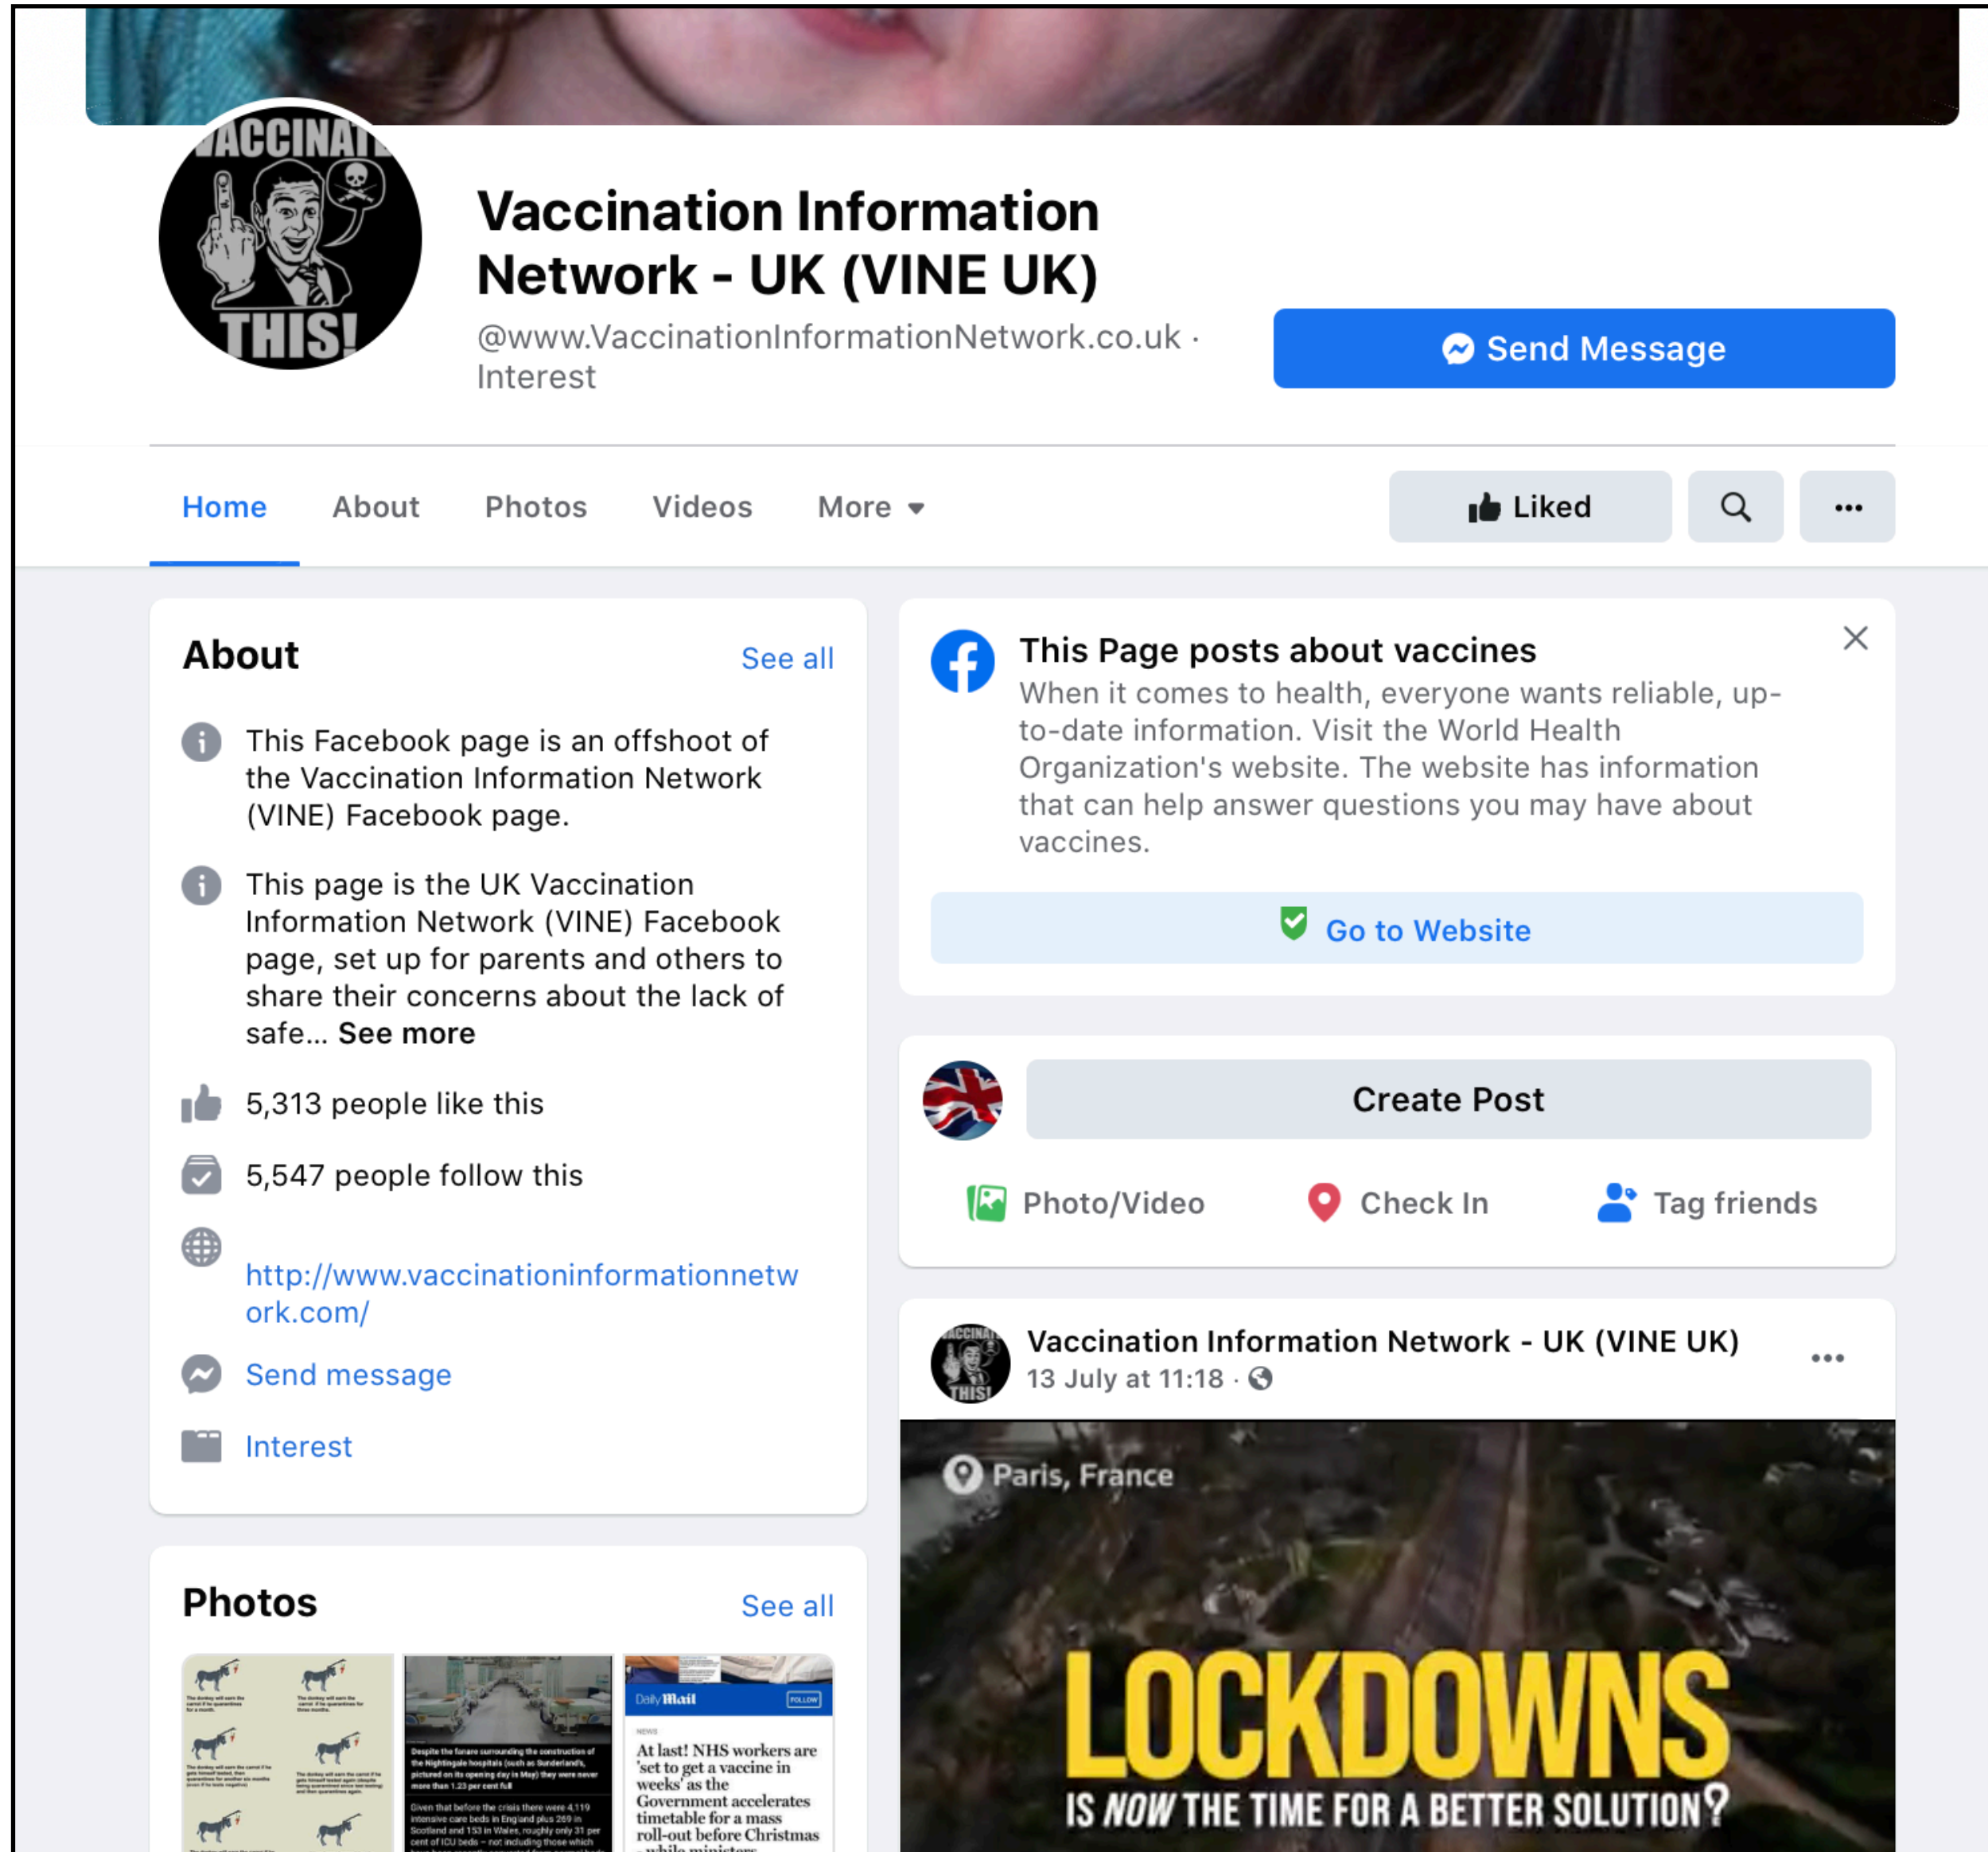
VACCINATE THIS!

Vaccination Information Network - UK (VINE UK)

@www.VaccinationInformationNetwork.co.uk · Interest

Send Message

Home About Photos Videos More

Liked

About See all

This Facebook page is an offshoot of the Vaccination Information Network (VINE) Facebook page.

This page is the UK Vaccination Information Network (VINE) Facebook page, set up for parents and others to share their concerns about the lack of safe... See more

5,313 people like this

5,547 people follow this

http://www.vaccinationinformationnetwork.com/

Send message

Interest

Photos See all

Daily Mail FOLLOW

At last! NHS workers are 'set to get a vaccine in weeks' as the Government accelerates timetable for a mass roll-out before Christmas

This Page posts about vaccines

When it comes to health, everyone wants reliable, up-to-date information. Visit the World Health Organization's website. The website has information that can help answer questions you may have about vaccines.

Go to Website

Create Post

Photo/Video Check In Tag friends

Vaccination Information Network - UK (VINE UK)

13 July at 11:18 ·

Paris, France

LOCKDOWNS

IS NOW THE TIME FOR A BETTER SOLUTION?